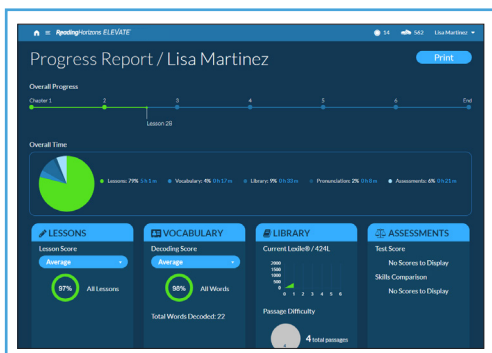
ReadingHorizons ELEVATE

14 562 Lisa Martinez

Progress Report / Lisa Martinez

Print

Overall Progress

Chapter 1 2 3 4 5 6 End

Lesson 2B

Overall Time

Lessons: 79% 1h 3 m Vocabulary: 4% 0h 17 m Library: 9% 0h 33 m Pronunciation: 2% 0h 8 m Assessments: 6% 0h 23 m

LESSONS

Lesson Score

Average

97% All Lessons

VOCABULARY

Decoding Score

Average

98% All Words

Total Words Decoded: 22

LIBRARY

Current Lexile® / 424L

2000
1500
1000
500
0

0 1 2 3 4 5 6

Passage Difficulty

4 total passages

ASSESSMENTS

Test Score

No Scores to Display

Skills Comparison

No Scores to Display